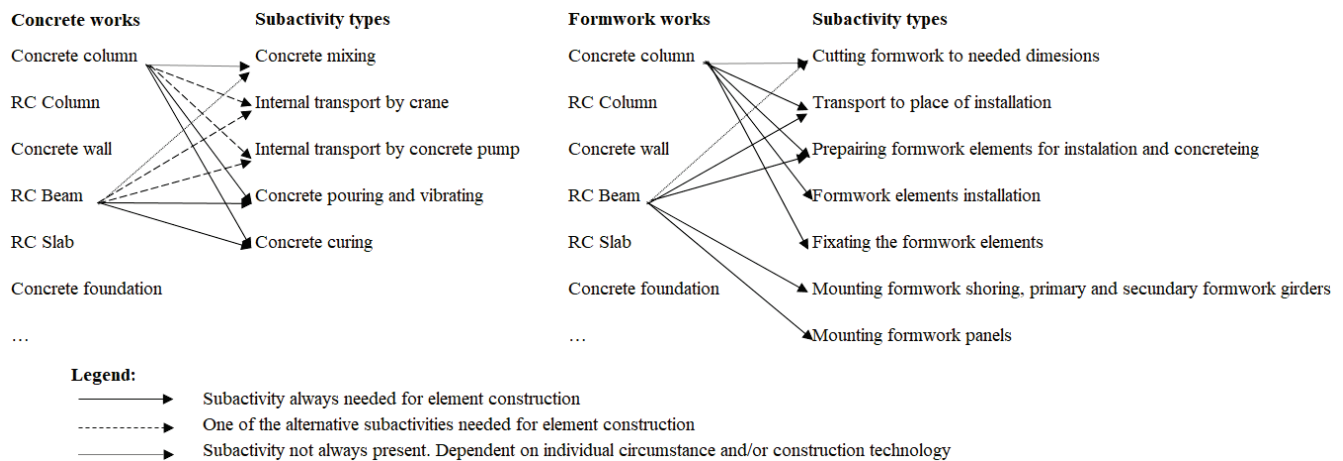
Concrete works

Concrete column

RC Column

Concrete wall

RC Beam

RC Slab

Concrete foundation

…

Subactivity types

Concrete mixing

Internal transport by crane

Internal transport by concrete pump

Concrete pouring and vibrating

Concrete curing

Formwork works

Concrete column

RC Column

Concrete wall

RC Beam

RC Slab

Concrete foundation

…

Subactivity types

Cutting formwork to needed dimesions

Transport to place of installation

Prepairing formwork elements for instalation and concreteing

Formwork elements installation

Fixating the formwork elements

Mounting formwork shoring, primary and secundary formwork girders

Mounting formwork panels

Legend:

Subactivity always needed for element construction

One of the alternative subactivities needed for element construction

Subactivity not always present. Dependent on individual circumstance and/or construction technology